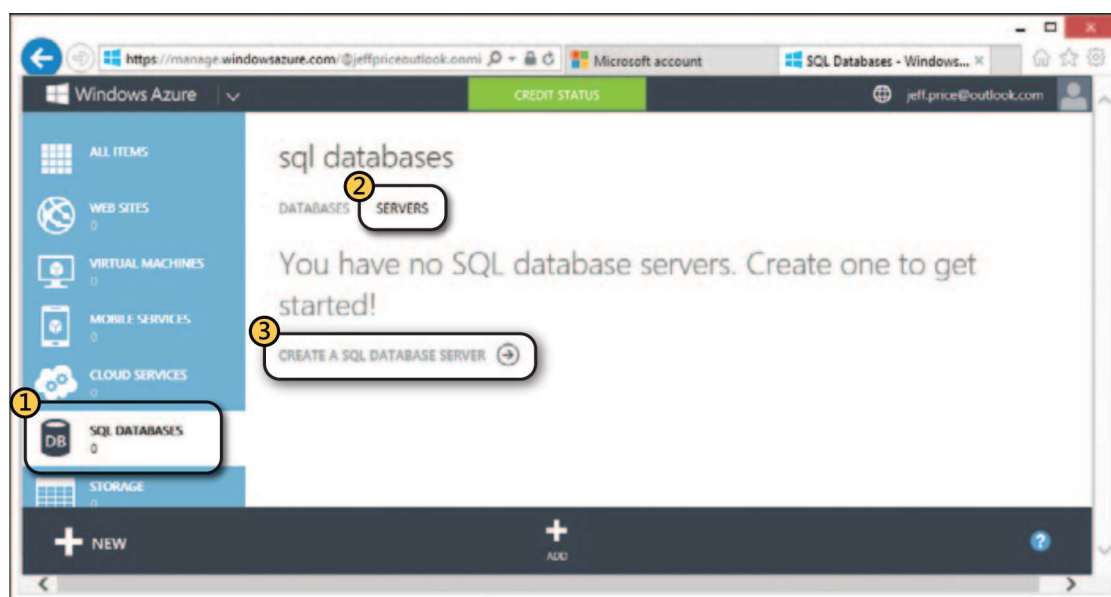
https://manage.windowsazure.com/@jeffpriceoutlook.onmi
Microsoft account
SQL Databases - Windows... ×

Windows Azure
CREDIT STATUS
jeff.price@outlook.com

ALL ITEMS
WEB SITES
0
VIRTUAL MACHINES
0
MOBILE SERVICES
0
CLOUD SERVICES
0
1
DB
SQL DATABASES
0
STORAGE
0

sql databases
2
DATABASES
SERVERS

You have no SQL database servers. Create one to get started!

3
CREATE A SQL DATABASE SERVER

NEW
ADD
?